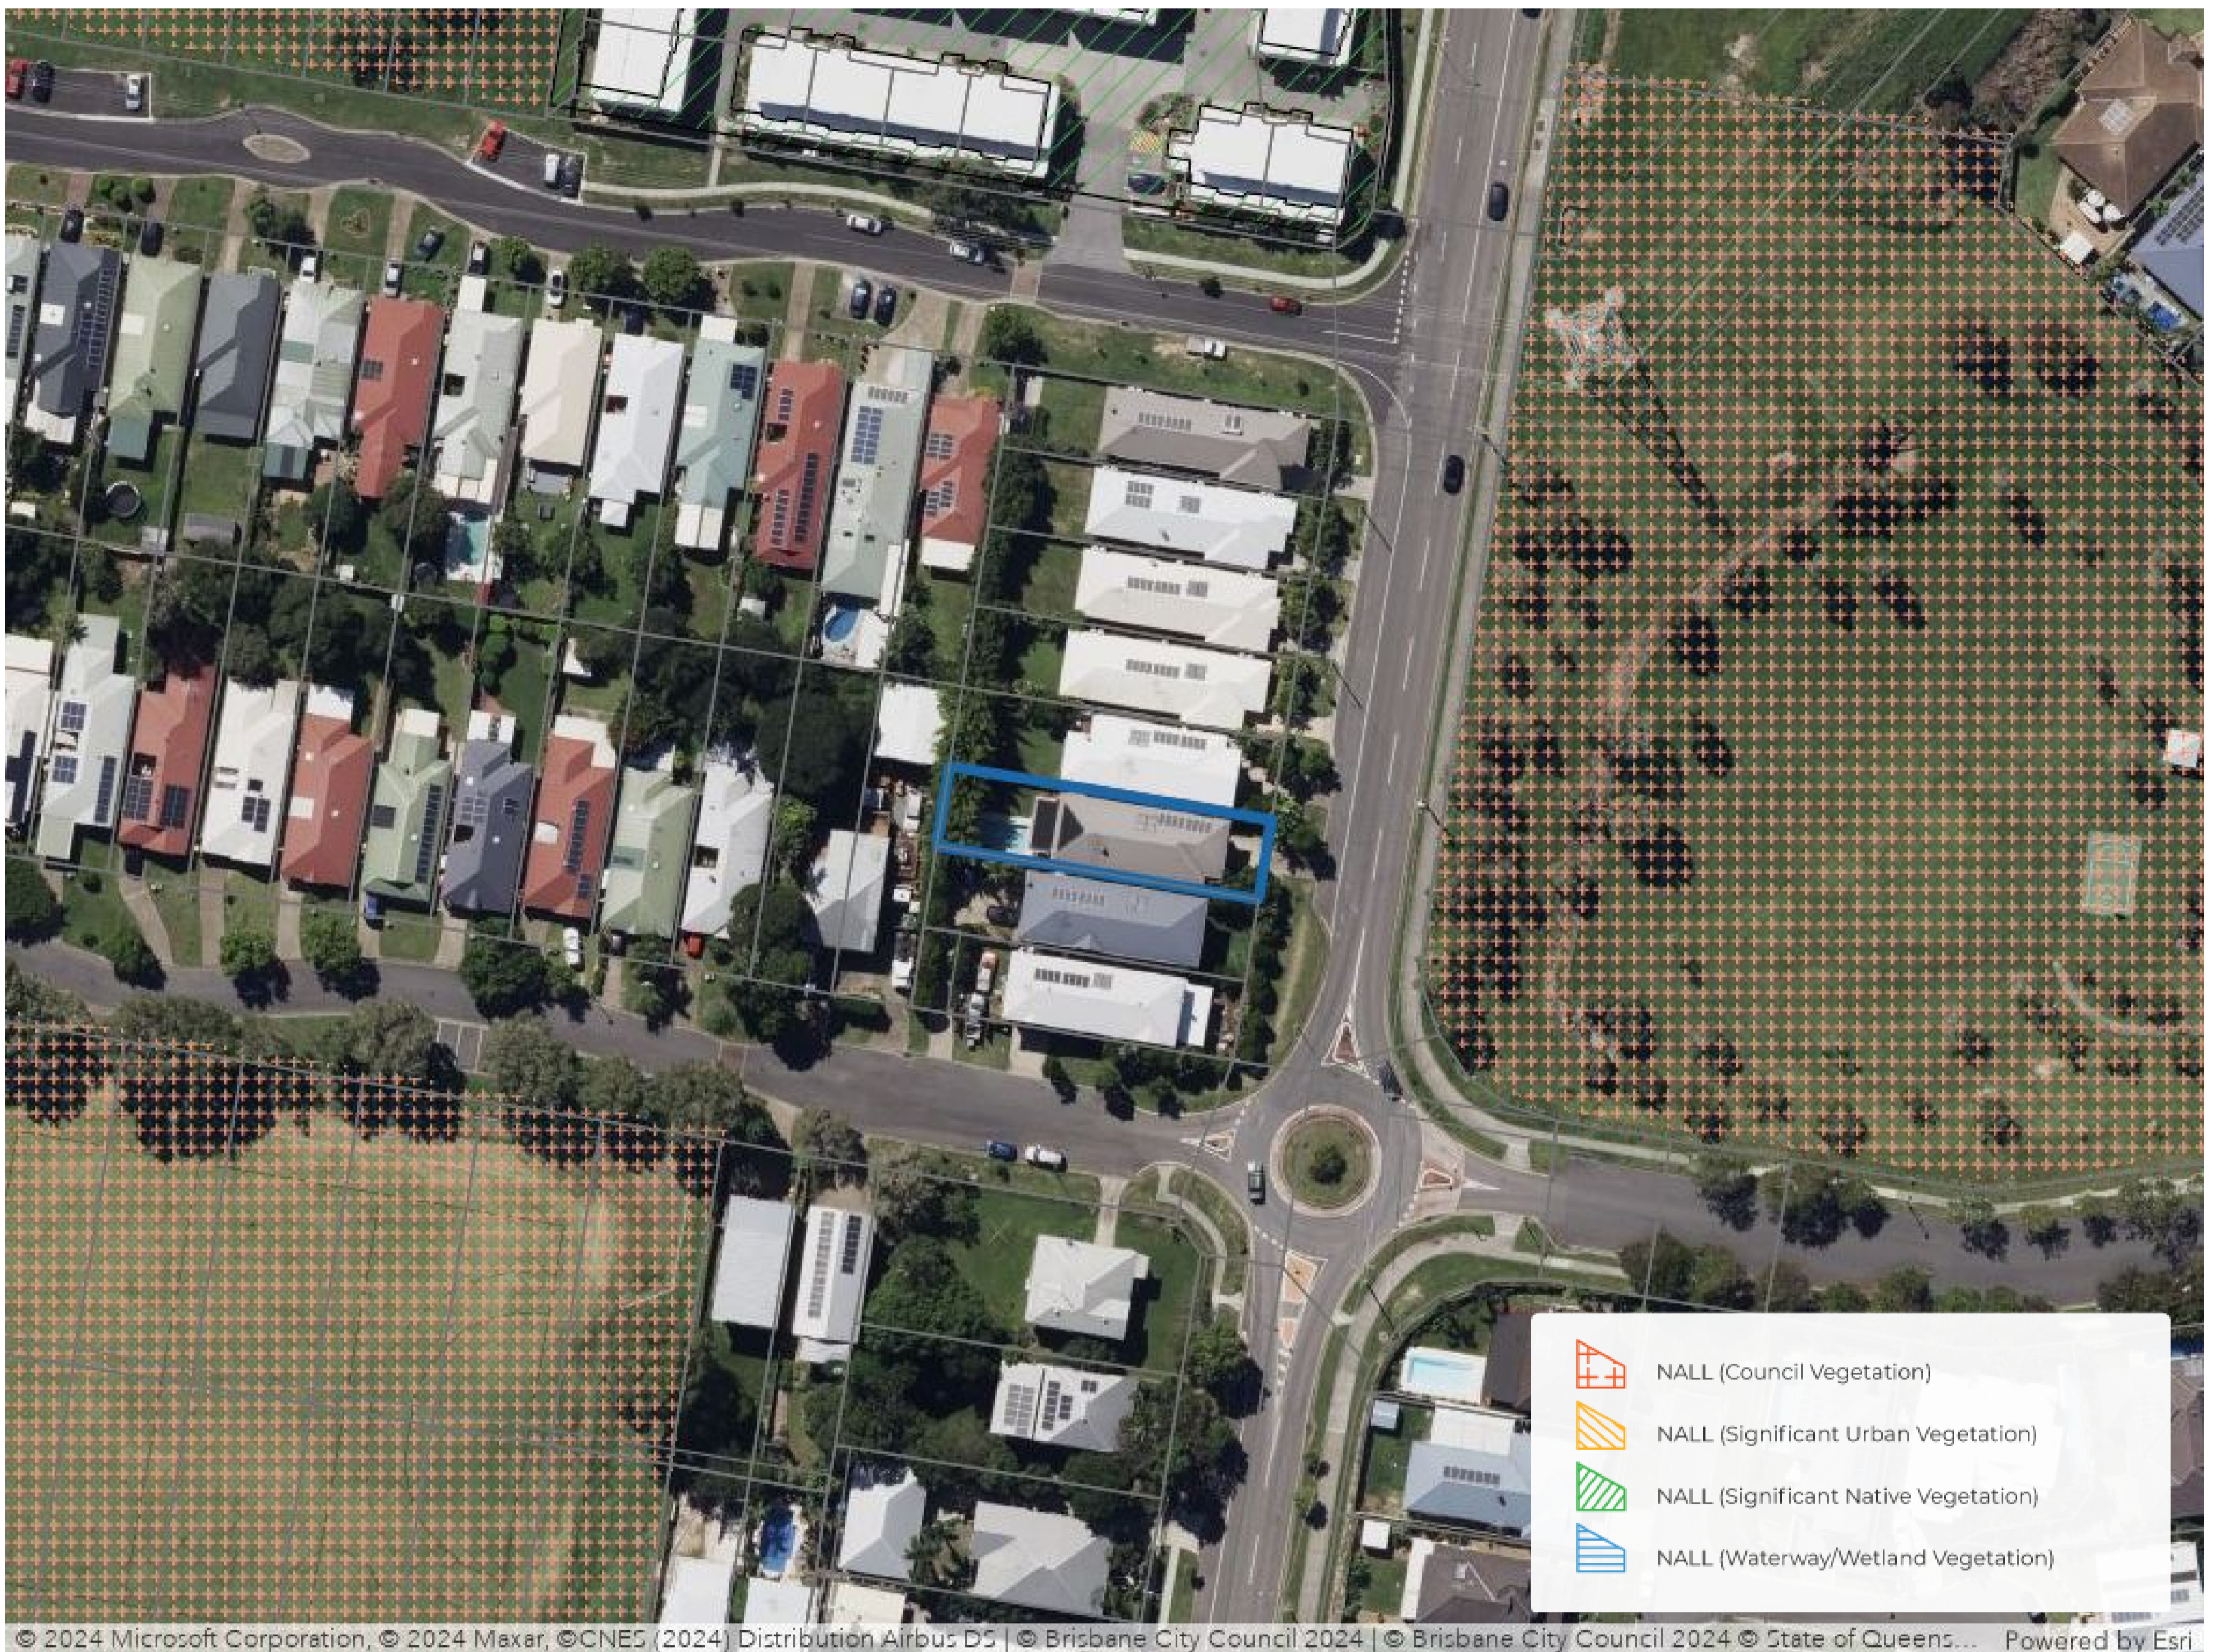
NALL (Council Vegetation)

NALL (Significant Urban Vegetation)

NALL (Significant Native Vegetation)

NALL (Waterway/Wetland Vegetation)

© 2024 Microsoft Corporation, © 2024 Maxar, ©CNES (2024) Distribution Airbus DS | © Brisbane City Council 2024 | © Brisbane City Council 2024 © State of Queens... Powered by Esri